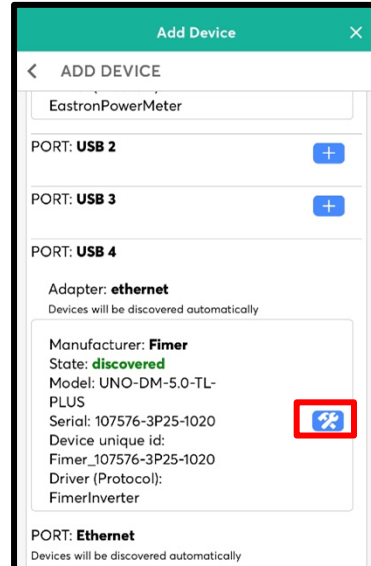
Add Device

ADD DEVICE

EastronPowerMeter

PORT: USB 2

PORT: USB 3

PORT: USB 4

Adapter: ethernet
Devices will be discovered automatically

Manufacturer: Fimer
State: discovered
Model: UNO-DM-5.0-TL-PLUS
Serial: 107576-3P25-1020
Device unique id: Fimer_107576-3P25-1020
Driver (Protocol): FimerInverter

PORT: Ethernet
Devices will be discovered automatically